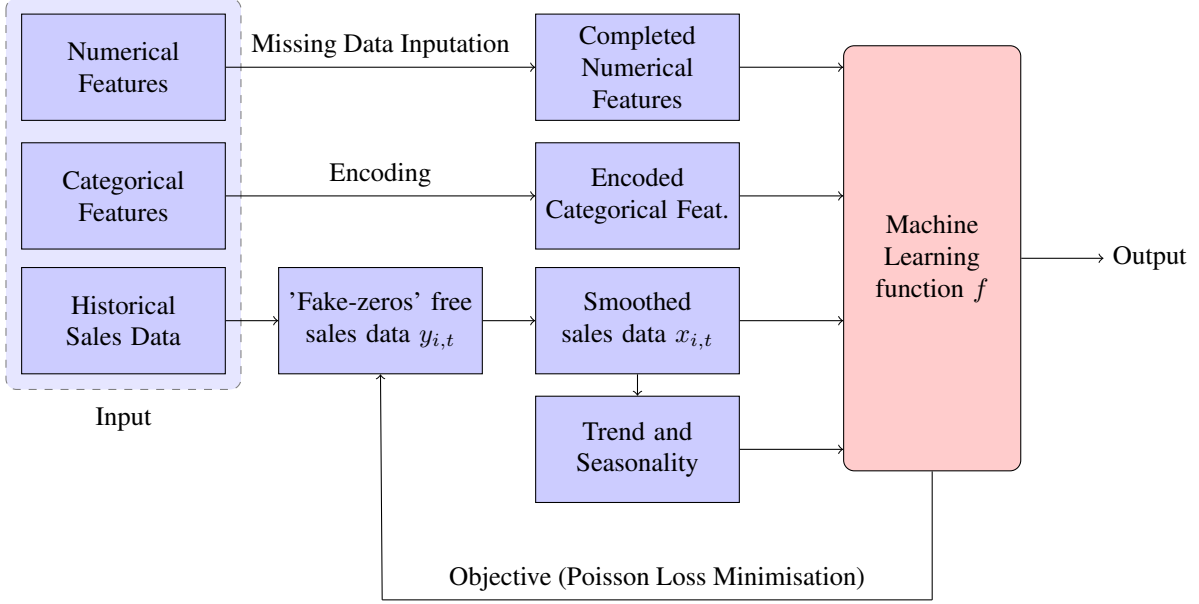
Numerical Features

Categorical Features

Historical Sales Data

Input

Missing Data Inputation

Encoding

'Fake-zeros' free sales data $y_{i,t}$

Completed Numerical Features

Encoded Categorical Feat.

Smoothed sales data $x_{i,t}$

Trend and Seasonality

Machine Learning function $f$

Output

Objective (Poisson Loss Minimisation)